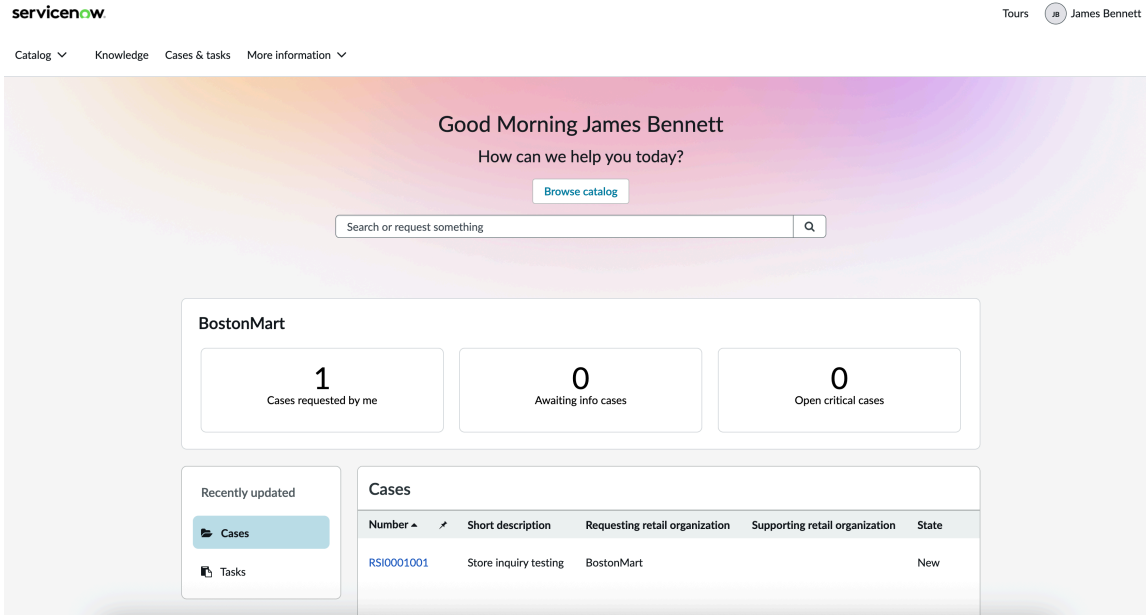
servicenow.

Tours JB James Bennett

Catalog Knowledge Cases & tasks More information

Good Morning James Bennett

How can we help you today?

Browse catalog

Search or request something

BostonMart

1
Cases requested by me

0
Awaiting info cases

0
Open critical cases

Recently updated

Cases

Tasks

Cases

| Number ▲ | Short description | Requesting retail organization | Supporting retail organization | State |
|---|---|---|---|---|
| RSI0001001 | Store inquiry testing | BostonMart | | New |